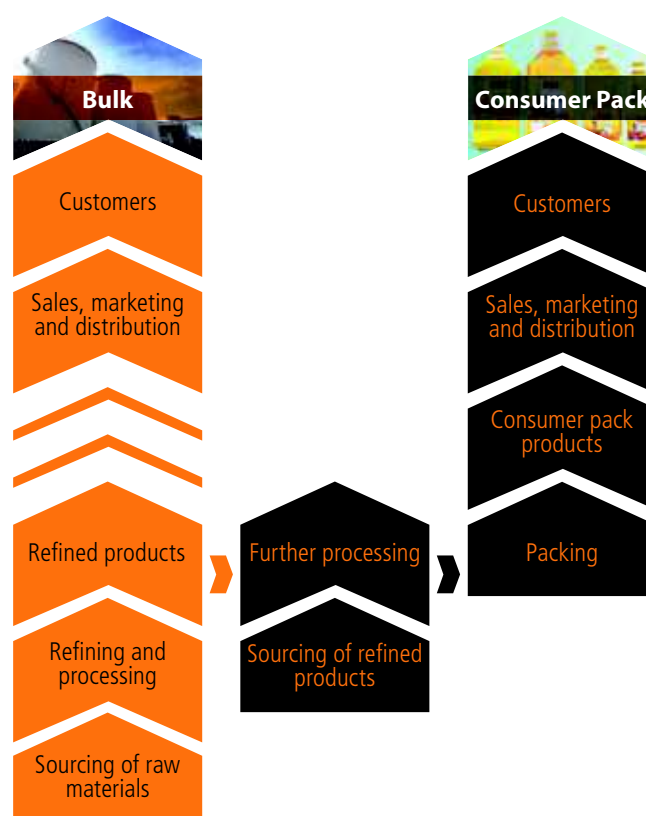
Bulk

Customers

Sales, marketing and distribution

Refined products

Refining and processing

Sourcing of raw materials

Further processing

Sourcing of refined products

Consumer Pack

Customers

Sales, marketing and distribution

Consumer pack products

Packing